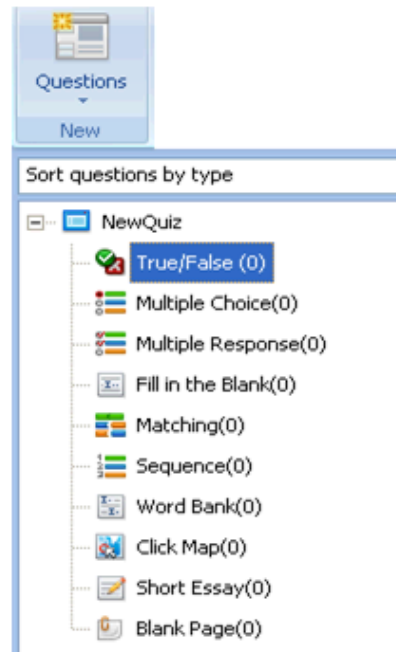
Questions
New

Sort questions by type

NewQuiz
True/False (0)
Multiple Choice(0)
Multiple Response(0)
Fill in the Blank(0)
Matching(0)
Sequence(0)
Word Bank(0)
Click Map(0)
Short Essay(0)
Blank Page(0)